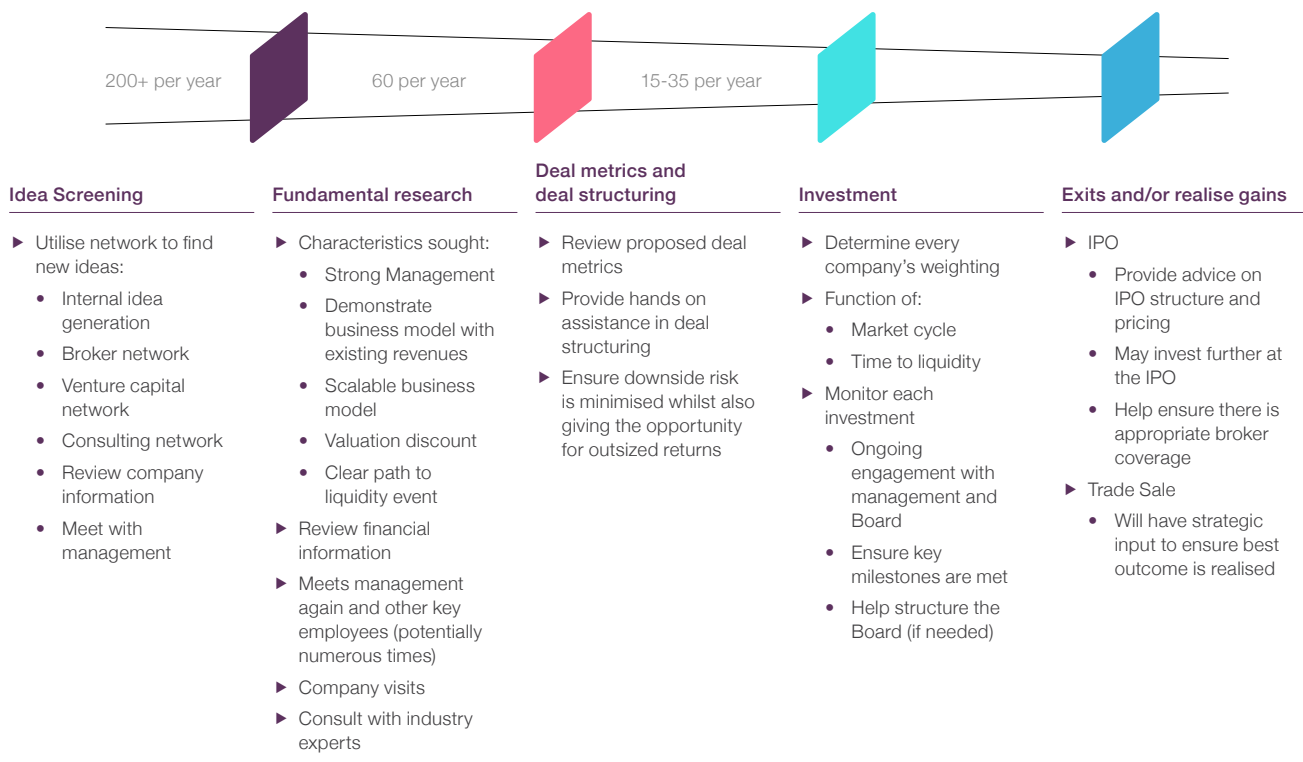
200+ per year

60 per year

15-35 per year

Idea Screening

▸ Utilise network to find new ideas:
• Internal idea generation
• Broker network
• Venture capital network
• Consulting network
• Review company information
• Meet with management

Fundamental research

▸ Characteristics sought:
• Strong Management
• Demonstrate business model with existing revenues
• Scalable business model
• Valuation discount
• Clear path to liquidity event
▸ Review financial information
▸ Meets management again and other key employees (potentially numerous times)
▸ Company visits
▸ Consult with industry experts

Deal metrics and deal structuring

▸ Review proposed deal metrics
▸ Provide hands on assistance in deal structuring
▸ Ensure downside risk is minimised whilst also giving the opportunity for outsized returns

Investment

▸ Determine every company's weighting
▸ Function of:
• Market cycle
• Time to liquidity
▸ Monitor each investment
• Ongoing engagement with management and Board
• Ensure key milestones are met
• Help structure the Board (if needed)

Exits and/or realise gains

▸ IPO
• Provide advice on IPO structure and pricing
• May invest further at the IPO
• Help ensure there is appropriate broker coverage
▸ Trade Sale
• Will have strategic input to ensure best outcome is realised